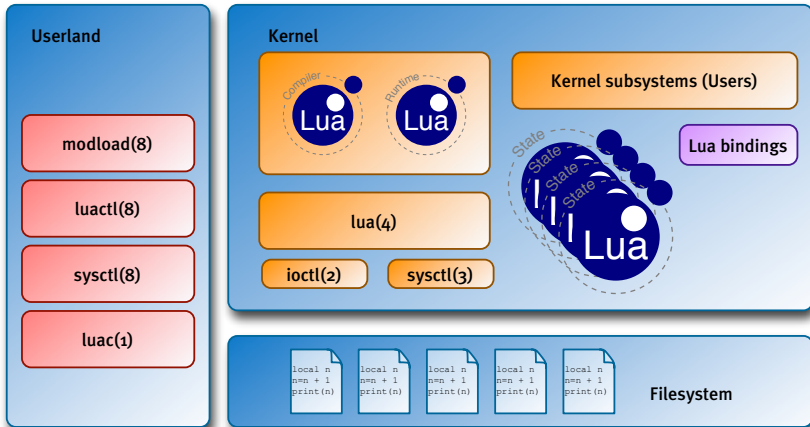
Userland

modload(8)

luactl(8)

sysctl(8)

luac(1)

Kernel

Compiler
Lua

Runtime
Lua

Kernel subsystems (Users)

Lua bindings

State
State
State
State
Lua

lua(4)

ioctl(2)

sysctl(3)

local n
n=n + 1
print(n)

local n
n=n + 1
print(n)

local n
n=n + 1
print(n)

local n
n=n + 1
print(n)

local n
n=n + 1
print(n)

Filesystem